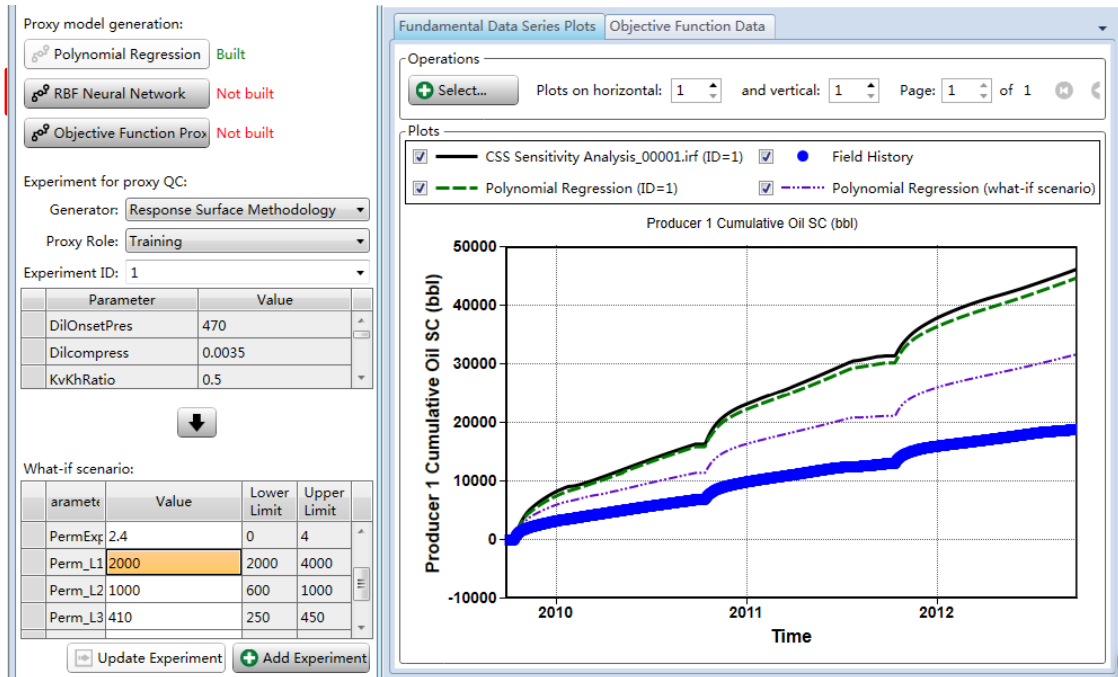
Proxy model generation:

Polynomial Regression Built

RBF Neural Network Not built

Objective Function Prox Not built

Experiment for proxy QC:

Generator: Response Surface Methodology

Proxy Role: Training

Experiment ID: 1

| | Parameter | Value |
|---|---|---|
| | DilOnsetPres | 470 |
| | Dilcompress | 0.0035 |
| | KvKhRatio | 0.5 |

What-if scenario:

| | arameter | Value | Lower Limit | Upper Limit |
|---|---|---|---|---|
| | PermExp | 2.4 | 0 | 4 |
| | Perm_L1 | 2000 | 2000 | 4000 |
| | Perm_L2 | 1000 | 600 | 1000 |
| | Perm_L3 | 410 | 250 | 450 |

Update Experiment Add Experiment

Fundamental Data Series Plots Objective Function Data

Operations

Select... Plots on horizontal: 1 and vertical: 1 Page: 1 of 1

Plots

CSS Sensitivity Analysis_00001.irf (ID=1) Field History

Polynomial Regression (ID=1) Polynomial Regression (what-if scenario)

Producer 1 Cumulative Oil SC (bbl)

Producer 1 Cumulative Oil SC (bbl)

50000
40000
30000
20000
10000
0
-10000

2010 2011 2012

Time